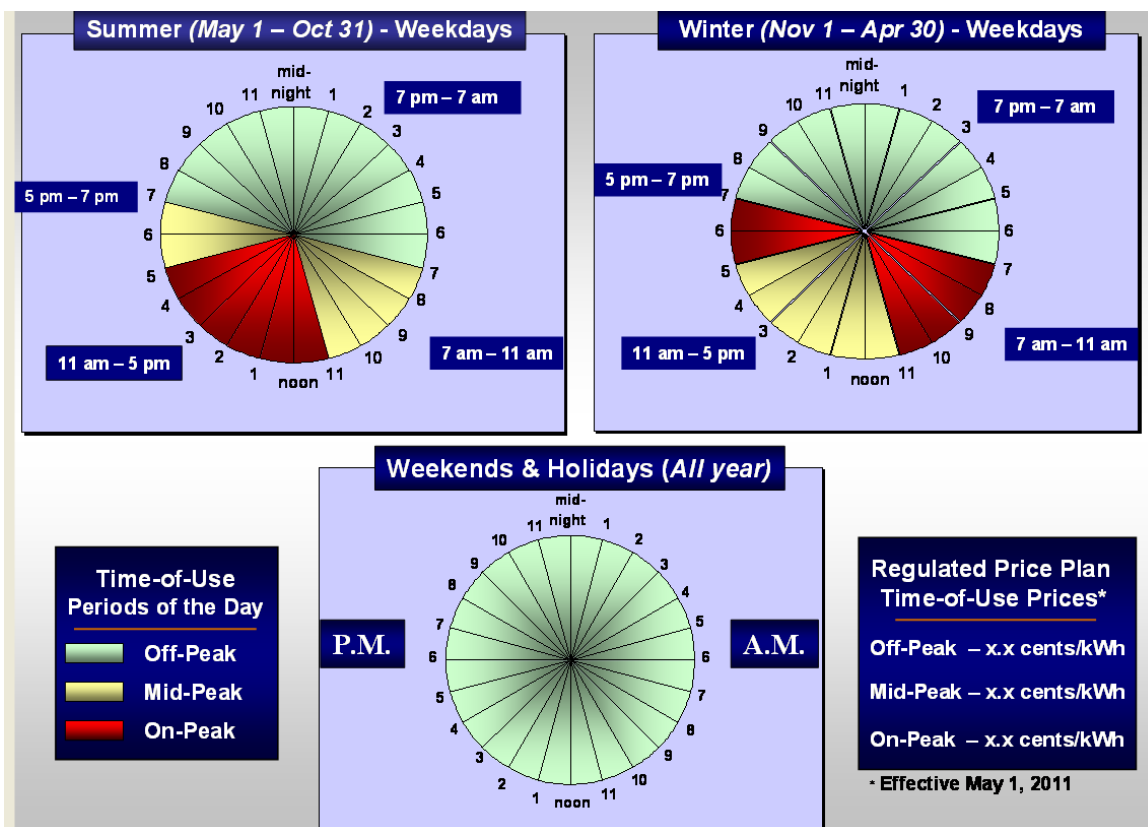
Summer (May 1 – Oct 31) - Weekdays

mid-night 1 2 3 4 5 6 7 8 9 10 11 noon 1 2 3 4 5 6 7 8 9 10 11

7 pm – 7 am

5 pm – 7 pm

11 am – 5 pm

7 am – 11 am

Winter (Nov 1 – Apr 30) - Weekdays

mid-night 1 2 3 4 5 6 7 8 9 10 11 noon 1 2 3 4 5 6 7 8 9 10 11

7 pm – 7 am

5 pm – 7 pm

11 am – 5 pm

7 am – 11 am

Weekends & Holidays (All year)

mid-night 1 2 3 4 5 6 7 8 9 10 11 noon 1 2 3 4 5 6 7 8 9 10 11

P.M.

A.M.

Time-of-Use Periods of the Day

Off-Peak

Mid-Peak

On-Peak

Regulated Price Plan Time-of-Use Prices*

Off-Peak – x.x cents/kWh

Mid-Peak – x.x cents/kWh

On-Peak – x.x cents/kWh

* Effective May 1, 2011